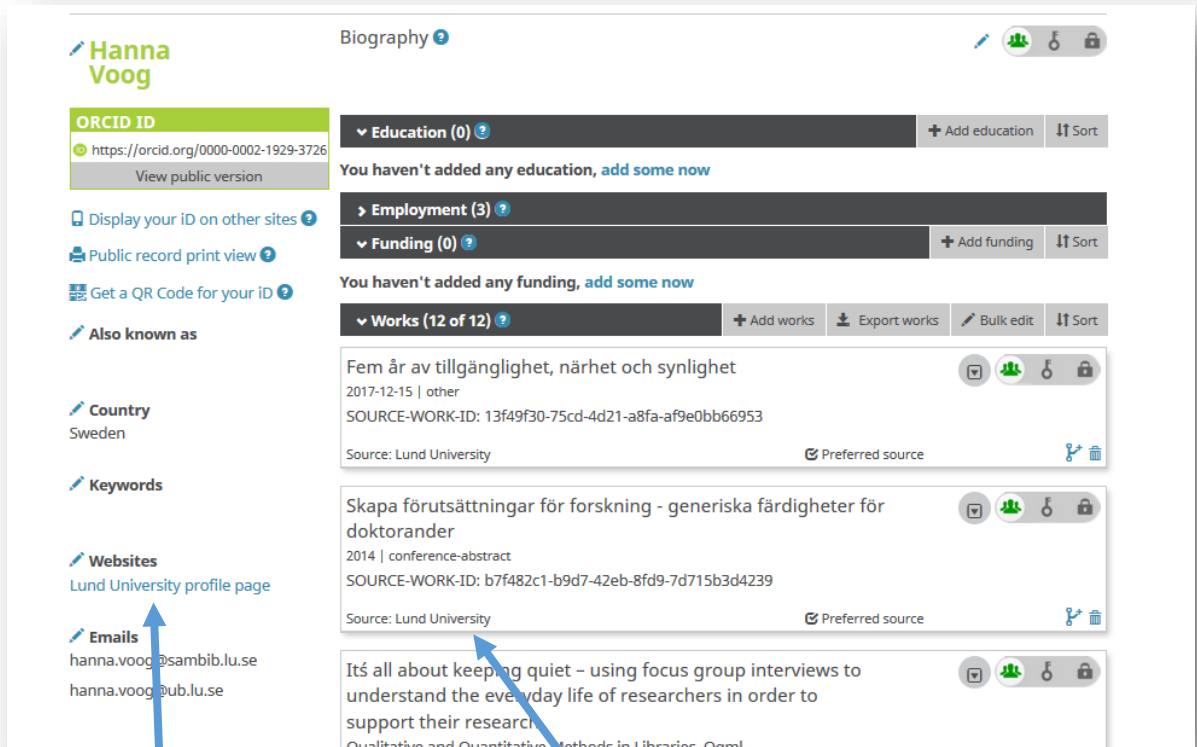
Hanna Voog

ORCID ID
https://orcid.org/0000-0002-1929-3726
View public version

Display your iD on other sites
Public record print view
Get a QR Code for your iD

Also known as

Country
Sweden

Keywords

Websites
Lund University profile page

Emails
hanna.voog@sambib.lu.se
hanna.voog@ub.lu.se

Biography

Education (0)
Add education
Sort
You haven't added any education, add some now

Employment (3)

Funding (0)
Add funding
Sort
You haven't added any funding, add some now

Works (12 of 12)
Add works
Export works
Bulk edit
Sort

Fem år av tillgänglighet, närhet och synlighet
2017-12-15 | other
SOURCE-WORK-ID: 13f49f30-75cd-4d21-a8fa-af9e0bb66953
Source: Lund University
Preferred source

Skapa förutsättningar för forskning - generiska färdigheter för doktorander
2014 | conference-abstract
SOURCE-WORK-ID: b7f482c1-b9d7-42eb-8fd9-7d715b3d4239
Source: Lund University
Preferred source

Itś all about keeping quiet – using focus group interviews to understand the everyday life of researchers in order to support their research
Qualitative and Quantitative Methods in Libraries, Qqml